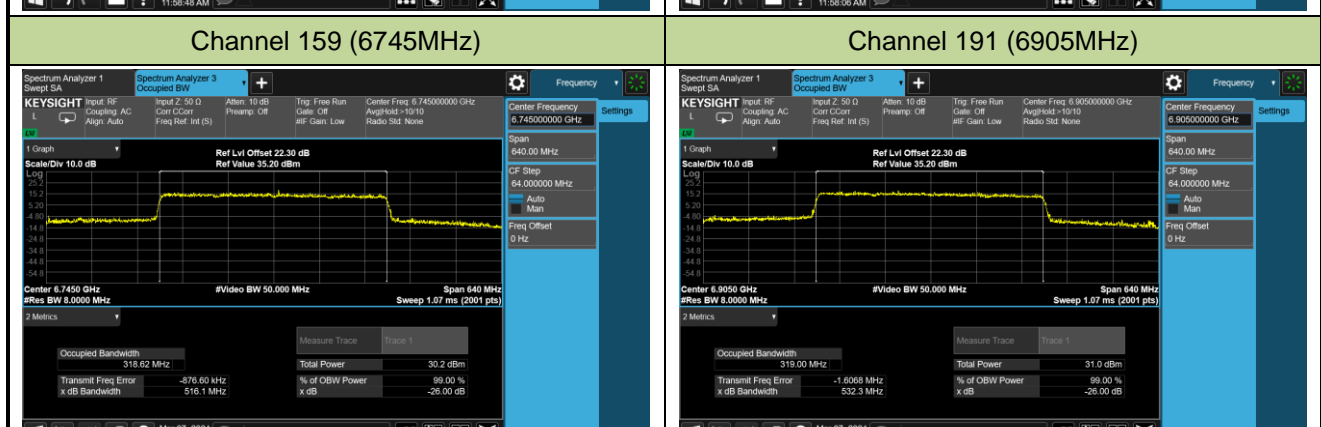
11:58:48 AM

11:58:06 AM

Channel 159 (6745MHz)

Spectrum Analyzer 1
Swept SA

Spectrum Analyzer 3
Occupied BW

Frequency

KEYSIGHT Input: RF
Coupling: AC
Align: Auto

Input Z: 50 Ω
Corr CCorr
Freq Ref: Int (S)

Atten: 10 dB
Preamp: Off

Trig: Free Run
Gate: Off
#IF Gain: Low

Center Freq: 6.745000000 GHz
Avg|Hold:>10/10
Radio Std: None

Center Frequency
6.745000000 GHz

Settings

1 Graph

Scale/Div 10.0 dB

Ref Lvl Offset 22.30 dB
Ref Value 35.20 dBm

Log
25.2
15.2
5.20
-4.80
-14.8
-24.8
-34.8
-44.8
-54.8

Span
640.00 MHz

CF Step
64.000000 MHz

Auto
Man

Freq Offset
0 Hz

Center 6.7450 GHz
#Res BW 8.0000 MHz

#Video BW 50.000 MHz

Span 640 MHz
Sweep 1.07 ms (2001 pts)

2 Metrics

Measure Trace | Trace 1

Occupied Bandwidth
318.62 MHz

Total Power | 30.2 dBm

Transmit Freq Error | -876.60 kHz
x dB Bandwidth | 516.1 MHz

% of OBW Power | 99.00 %
x dB | -26.00 dB

Channel 191 (6905MHz)

Spectrum Analyzer 1
Swept SA

Spectrum Analyzer 3
Occupied BW

Frequency

KEYSIGHT Input: RF
Coupling: AC
Align: Auto

Input Z: 50 Ω
Corr CCorr
Freq Ref: Int (S)

Atten: 10 dB
Preamp: Off

Trig: Free Run
Gate: Off
#IF Gain: Low

Center Freq: 6.905000000 GHz
Avg|Hold:>10/10
Radio Std: None

Center Frequency
6.905000000 GHz

Settings

1 Graph

Scale/Div 10.0 dB

Ref Lvl Offset 22.30 dB
Ref Value 35.20 dBm

Log
25.2
15.2
5.20
-4.80
-14.8
-24.8
-34.8
-44.8
-54.8

Span
640.00 MHz

CF Step
64.000000 MHz

Auto
Man

Freq Offset
0 Hz

Center 6.9050 GHz
#Res BW 8.0000 MHz

#Video BW 50.000 MHz

Span 640 MHz
Sweep 1.07 ms (2001 pts)

2 Metrics

Measure Trace | Trace 1

Occupied Bandwidth
319.00 MHz

Total Power | 31.0 dBm

Transmit Freq Error | -1.6068 MHz
x dB Bandwidth | 532.3 MHz

% of OBW Power | 99.00 %
x dB | -26.00 dB